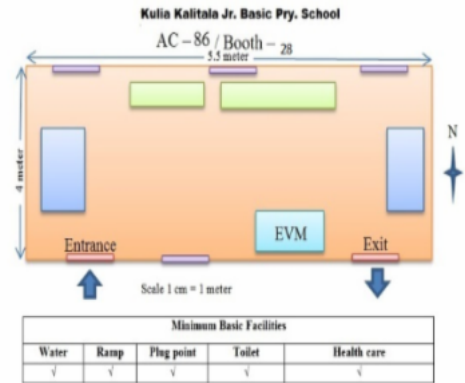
Kulia Kalitala Jr. Basic Pry. School

AC – 86 / Booth – 28

5.5 meter

4 meter

N

EVM

Entrance

Exit

Scale 1 cm = 1 meter

| Minimum Basic Facilities | | | | |
|---|---|---|---|---|
| Water | Ramp | Plug point | Toilet | Health care |
| √ | √ | √ | √ | √ |